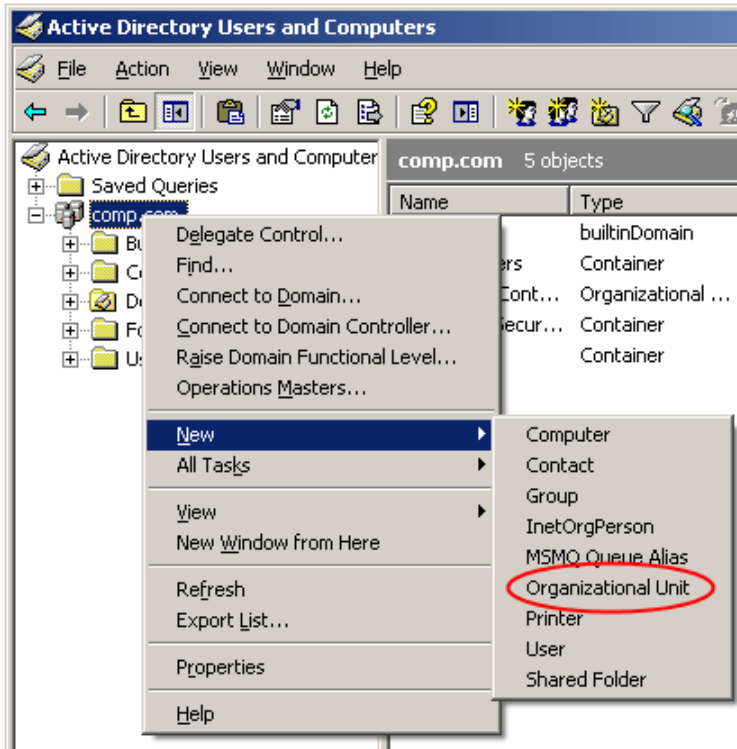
Active Directory Users and Computers

File Action View Window Help

Active Directory Users and Computer
Saved Queries
comp.com
Bu
Co
Do
Fo
Us

comp.com 5 objects

| Name | Type |
|---|---|
| | builtinDomain |
| ers | Container |
| Cont... | Organizational ... |
| Secur... | Container |
| | Container |

Delegate Control...
Find...
Connect to Domain...
Connect to Domain Controller...
Raise Domain Functional Level...
Operations Masters...

New
All Tasks

View
New Window from Here

Refresh
Export List...

Properties

Help

Computer
Contact
Group
InetOrgPerson
MSMQ Queue Alias
Organizational Unit
Printer
User
Shared Folder